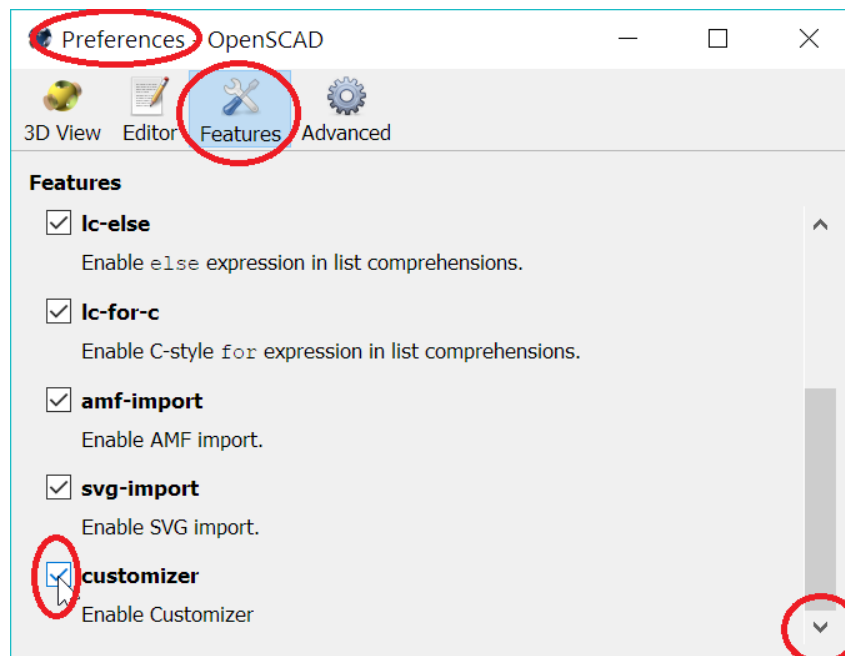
Preferences - OpenSCAD

3D View Editor Features Advanced

Features

lc-else

Enable else expression in list comprehensions.

lc-for-c

Enable C-style for expression in list comprehensions.

amf-import

Enable AMF import.

svg-import

Enable SVG import.

customizer

Enable Customizer